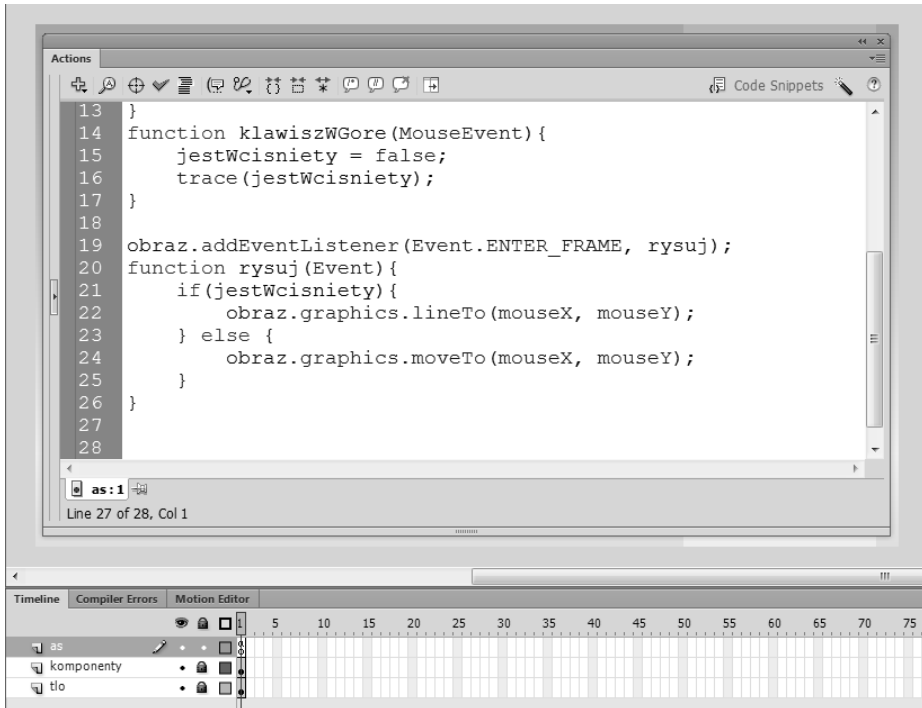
Actions

Code Snippets

13 }
14 function klawiszWGore(MouseEvent){
15 jestWcisniety = false;
16 trace(jestWcisniety);
17 }
18
19 obraz.addEventListener(Event.ENTER_FRAME, rysuj);
20 function rysuj(Event){
21 if(jestWcisniety){
22 obraz.graphics.lineTo(mouseX, mouseY);
23 } else {
24 obraz.graphics.moveTo(mouseX, mouseY);
25 }
26 }
27
28

as:1

Line 27 of 28, Col 1

Timeline | Compiler Errors | Motion Editor

1 5 10 15 20 25 30 35 40 45 50 55 60 65 70 75

as
komponenty
tlo